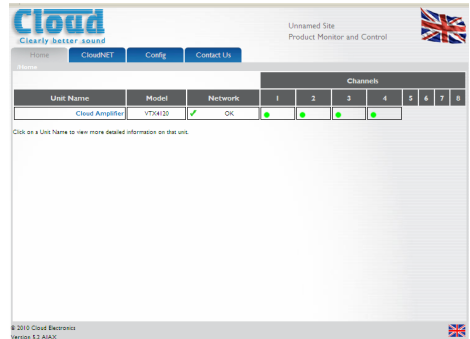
Cloud
Clearly better sound

Unnamed Site
Product Monitor and Control

Home | CloudNET | Config | Contact Us

Home

| Unit Name | Model | Network | Channels 1 | 2 | 3 | 4 | 5 | 6 | 7 | 8 |
|---|---|---|---|---|---|---|---|---|---|---|
| Cloud Amplifier | VTX4120 | ✓ OK | ● | ● | ● | ● | | | | |

Click on a Unit Name to view more detailed information on that unit.

© 2010 Cloud Electronics
Version 5.2 AJAX